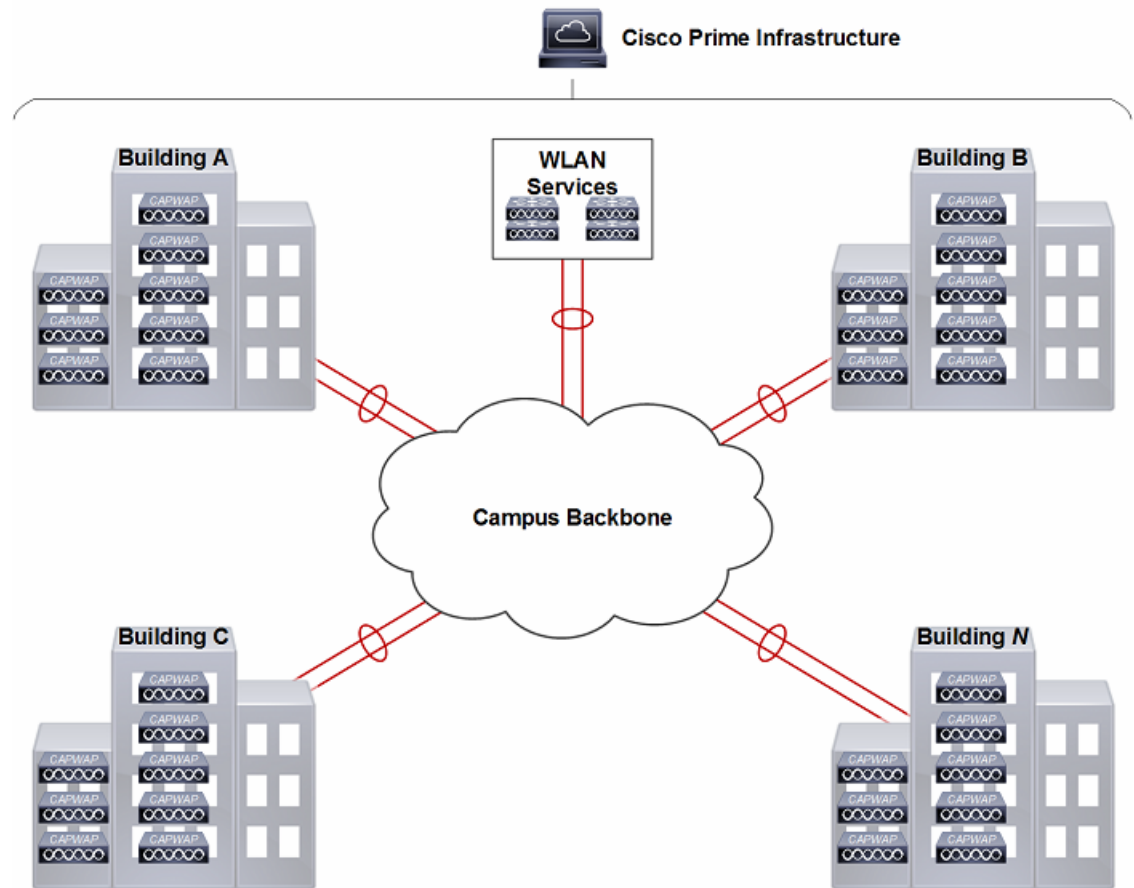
Cisco Prime Infrastructure

Building A

CAPWAP
CAPWAP
CAPWAP
CAPWAP
CAPWAP
CAPWAP
CAPWAP
CAPWAP

WLAN Services

Building B

CAPWAP
CAPWAP
CAPWAP
CAPWAP
CAPWAP
CAPWAP
CAPWAP
CAPWAP

Campus Backbone

Building C

CAPWAP
CAPWAP
CAPWAP
CAPWAP
CAPWAP
CAPWAP
CAPWAP
CAPWAP

Building N

CAPWAP
CAPWAP
CAPWAP
CAPWAP
CAPWAP
CAPWAP
CAPWAP
CAPWAP